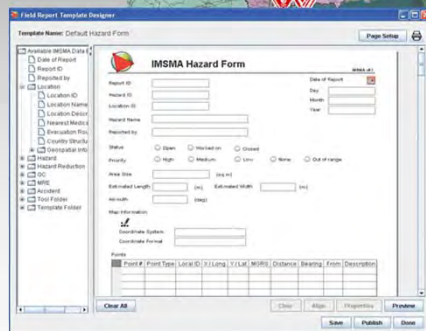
Field Report Template Designer

Template Name: Default Hazard Form

Page Setup

Available IMSMA Data
Date of Report
Report ID
Reported by
Location
Location ID
Location Name
Location Descri
Nearest Medica
Evacuation Rou
Country Structu
Geospatial Info
Hazard
Hazard Reduction
QC
MRE
Accident
Tool Folder
Template Folder

IMSMA Hazard Form

Report ID
Hazard ID
Location ID
Hazard Name
Reported by
Date of Report
Day
Month
Year
Status
Open
Worked on
Closed
Priority
High
Medium
Low
None
Out of range
Area Size
(sq m)
Estimated Length
(m)
Estimated Width
(m)
Azimuth
(deg)
Map Information
Coordinate System
Coordinate Format
Points

| Point # | Point Type | Local ID | X / Long | Y / Lat | MGRS | Distance | Bearing | From | Description |
|---|---|---|---|---|---|---|---|---|---|
| | | | | | | | | | |

Clear All
Clear
Align
Properties
Preview
Save
Publish
Done